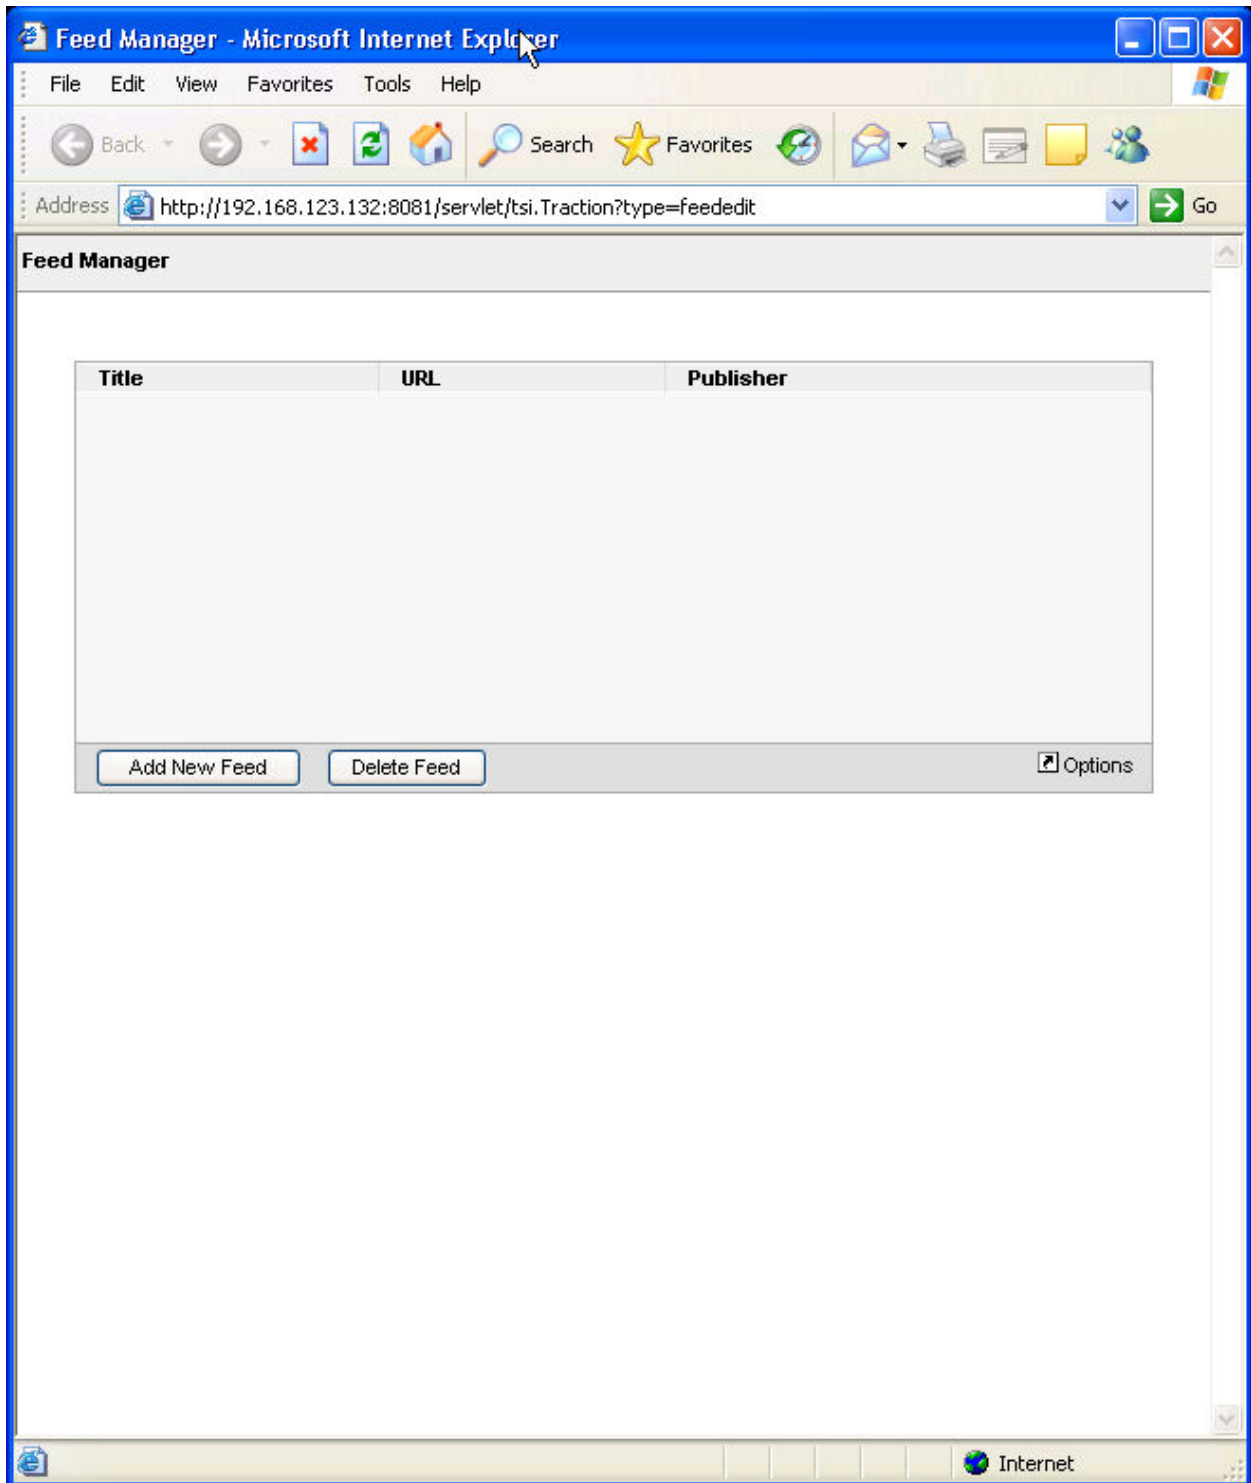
Feed Manager - Microsoft Internet Explorer

File Edit View Favorites Tools Help

Back Search Favorites

Address http://192.168.123.132:8081/servlet/tsi.Traction?type=feededit Go

Feed Manager

| Title | URL | Publisher |
|---|---|---|

Add New Feed Delete Feed Options

Internet